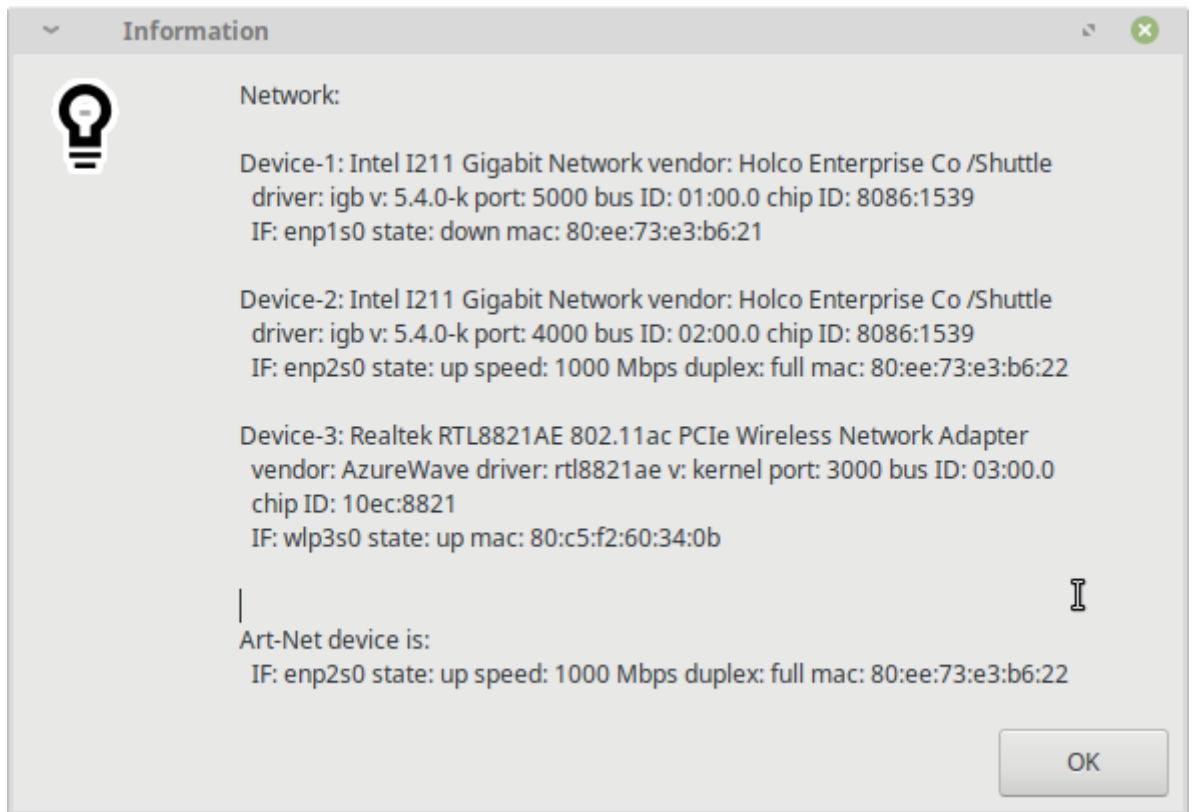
Information

Network:

Device-1: Intel I211 Gigabit Network vendor: Holco Enterprise Co /Shuttle
driver: igb v: 5.4.0-k port: 5000 bus ID: 01:00.0 chip ID: 8086:1539
IF: enp1s0 state: down mac: 80:ee:73:e3:b6:21

Device-2: Intel I211 Gigabit Network vendor: Holco Enterprise Co /Shuttle
driver: igb v: 5.4.0-k port: 4000 bus ID: 02:00.0 chip ID: 8086:1539
IF: enp2s0 state: up speed: 1000 Mbps duplex: full mac: 80:ee:73:e3:b6:22

Device-3: Realtek RTL8821AE 802.11ac PCIe Wireless Network Adapter
vendor: AzureWave driver: rtl8821ae v: kernel port: 3000 bus ID: 03:00.0
chip ID: 10ec:8821
IF: wlp3s0 state: up mac: 80:c5:f2:60:34:0b

Art-Net device is:
IF: enp2s0 state: up speed: 1000 Mbps duplex: full mac: 80:ee:73:e3:b6:22

OK